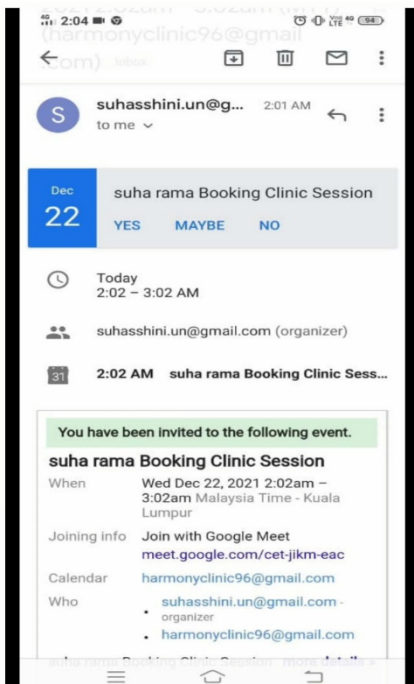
2:04

(harmonyclinic96@gmail.com) Inbox

S suhasshini.un@g... 2:01 AM
to me

Dec
22
suha rama Booking Clinic Session
YES MAYBE NO

Today
2:02 – 3:02 AM

suhasshini.un@gmail.com (organizer)

31 2:02 AM suha rama Booking Clinic Sess...

You have been invited to the following event.

suha rama Booking Clinic Session

| | |
|---|---|
| When | Wed Dec 22, 2021 2:02am – 3:02am Malaysia Time - Kuala Lumpur |
| Joining info | Join with Google Meet meet.google.com/cet-jikm-eac |
| Calendar | harmonyclinic96@gmail.com |
| Who | • suhasshini.un@gmail.com - organizer • harmonyclinic96@gmail.com |

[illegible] more details »